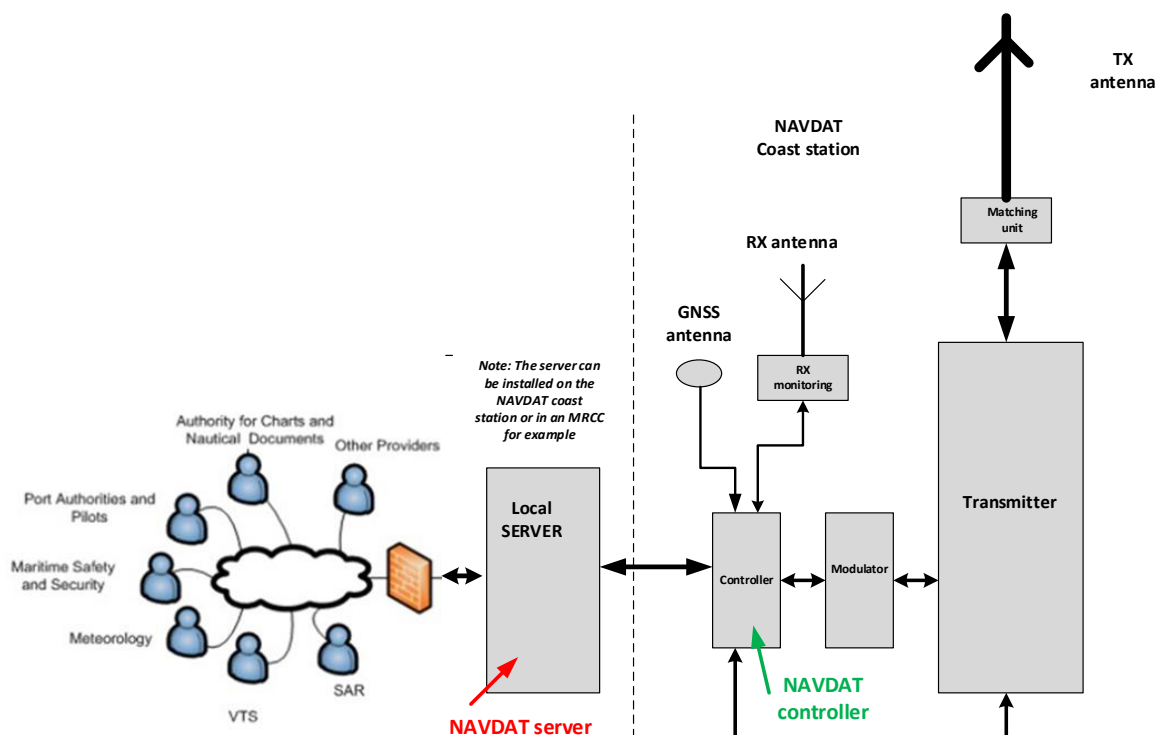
TX antenna

NAVDAT Coast station

Matching unit

RX antenna

GNSS antenna

Note: The server can be installed on the NAVDAT coast station or in an MRCC for example

RX monitoring

Authority for Charts and Nautical Documents

Other Providers

Port Authorities and Pilots

Maritime Safety and Security

Meteorology

SAR

VTS

Local SERVER

Controller

Modulator

Transmitter

NAVDAT controller

NAVDAT server